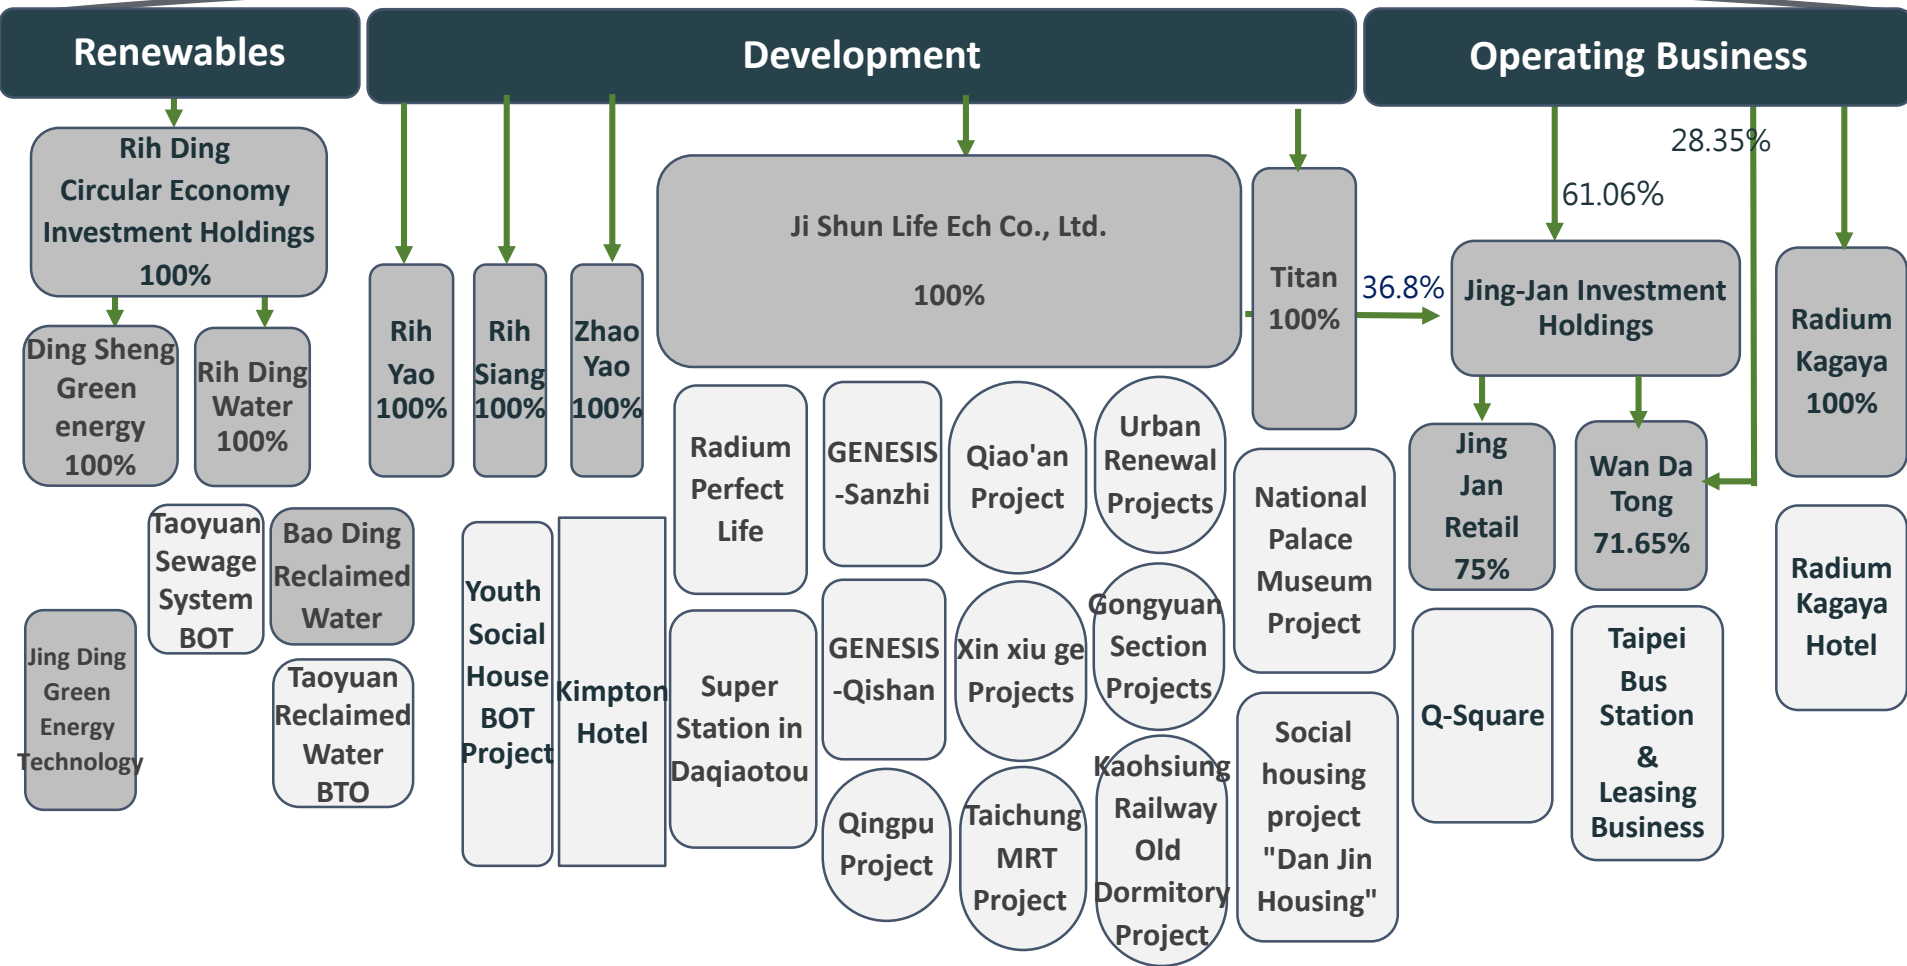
Renewables

Development

Operating Business

Rih Ding Circular Economy Investment Holdings 100%

Ding Sheng Green energy 100%

Rih Ding Water 100%

Taoyuan Sewage System BOT

Bao Ding Reclaimed Water

Jing Ding Green Energy Technology

Taoyuan Reclaimed Water BTO

Rih Yao 100%

Rih Siang 100%

Zhao Yao 100%

Youth Social House BOT Project

Kimpton Hotel

Ji Shun Life Ech Co., Ltd.

100%

Radium Perfect Life

GENESIS -Sanzhi

Qiao'an Project

Urban Renewal Projects

Super Station in Daqiaotou

GENESIS -Qishan

Xin xiu ge Projects

Gongyuan Section Projects

Qingpu Project

Taichung MRT Project

Kaohsiung Railway Old Dormitory Project

Titan 100%

National Palace Museum Project

Social housing project "Dan Jin Housing"

36.8%

28.35%

61.06%

Jing-Jan Investment Holdings

Jing Jan Retail 75%

Wan Da Tong 71.65%

Q-Square

Taipei Bus Station & Leasing Business

Radium Kagaya 100%

Radium Kagaya Hotel